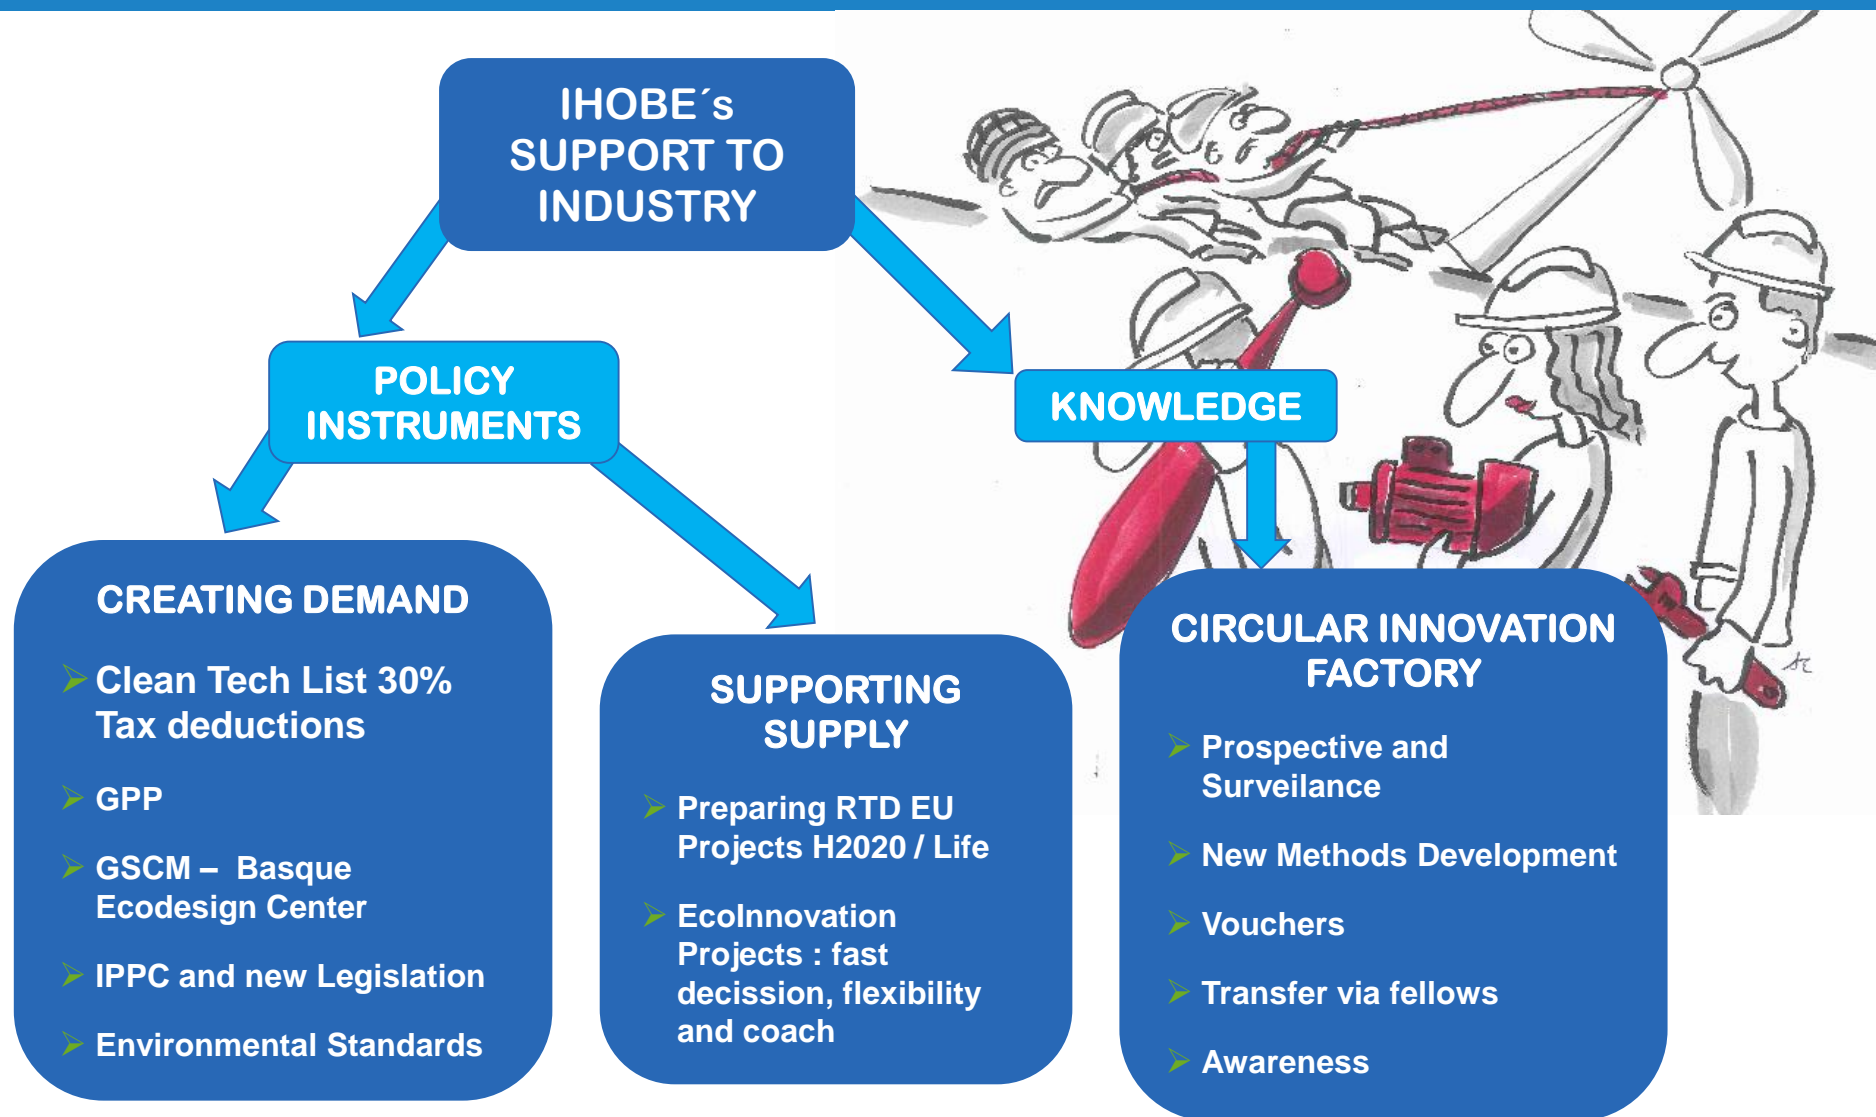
IHOBE´s SUPPORT TO INDUSTRY

POLICY INSTRUMENTS

KNOWLEDGE

CREATING DEMAND

Clean Tech List 30% Tax deductions

GPP

GSCM – Basque Ecodesign Center

IPPC and new Legislation

Environmental Standards

SUPPORTING SUPPLY

Preparing RTD EU Projects H2020 / Life

EcoInnovation Projects : fast decission, flexibility and coach

CIRCULAR INNOVATION FACTORY

Prospective and Surveilance

New Methods Development

Vouchers

Transfer via fellows

Awareness